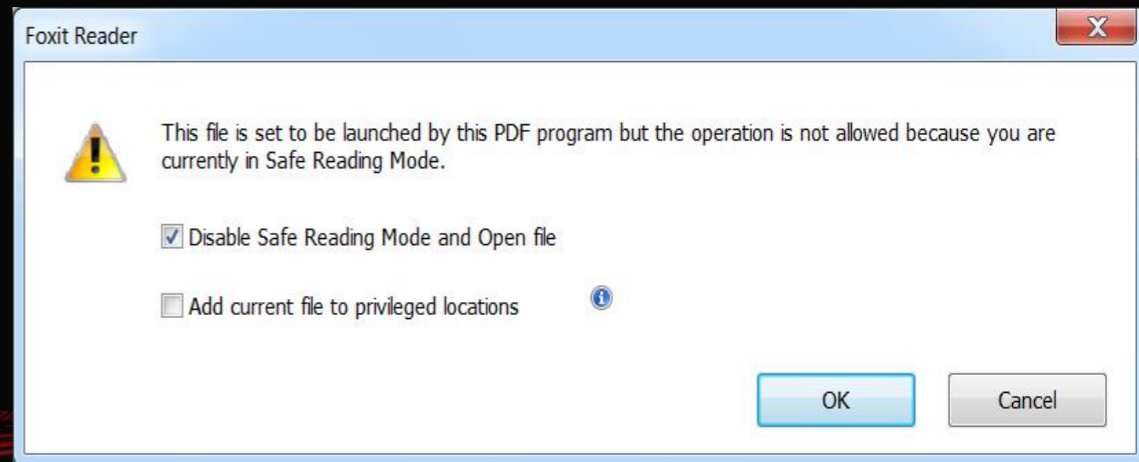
Foxit Reader

This file is set to be launched by this PDF program but the operation is not allowed because you are currently in Safe Reading Mode.

Disable Safe Reading Mode and Open file

Add current file to privileged locations

OK

Cancel